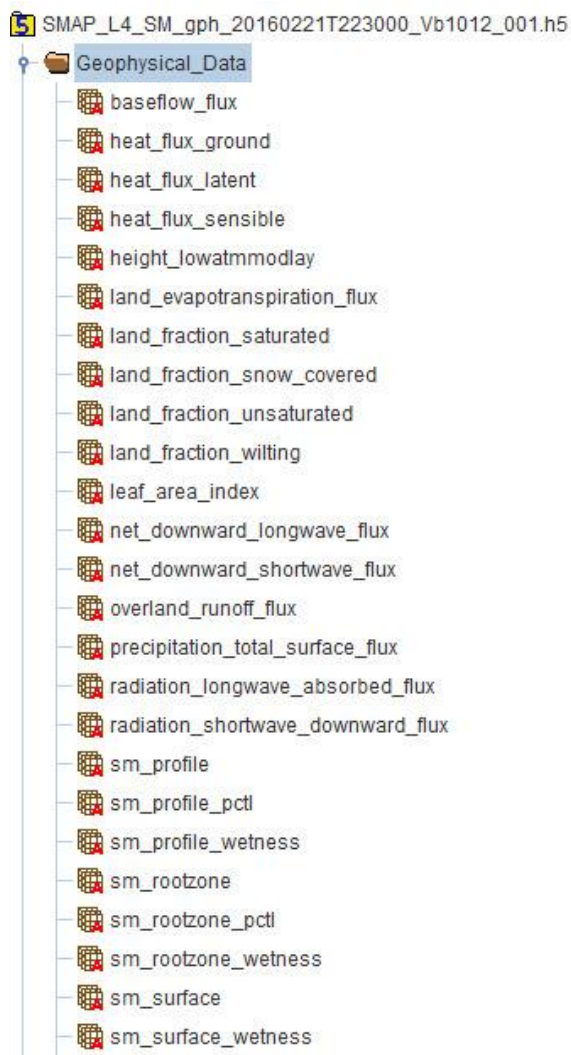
5 SMAP_L4_SM_gph_20160221T223000_Vb1012_001.h5
Geophysical_Data
baseflow_flux
heat_flux_ground
heat_flux_latent
heat_flux_sensible
height_lowatmmodlay
land_evapotranspiration_flux
land_fraction_saturated
land_fraction_snow_covered
land_fraction_unsaturated
land_fraction_wilting
leaf_area_index
net_downward_longwave_flux
net_downward_shortwave_flux
overland_runoff_flux
precipitation_total_surface_flux
radiation_longwave_absorbed_flux
radiation_shortwave_downward_flux
sm_profile
sm_profile_pctl
sm_profile_wetness
sm_rootzone
sm_rootzone_pctl
sm_rootzone_wetness
sm_surface
sm_surface_wetness